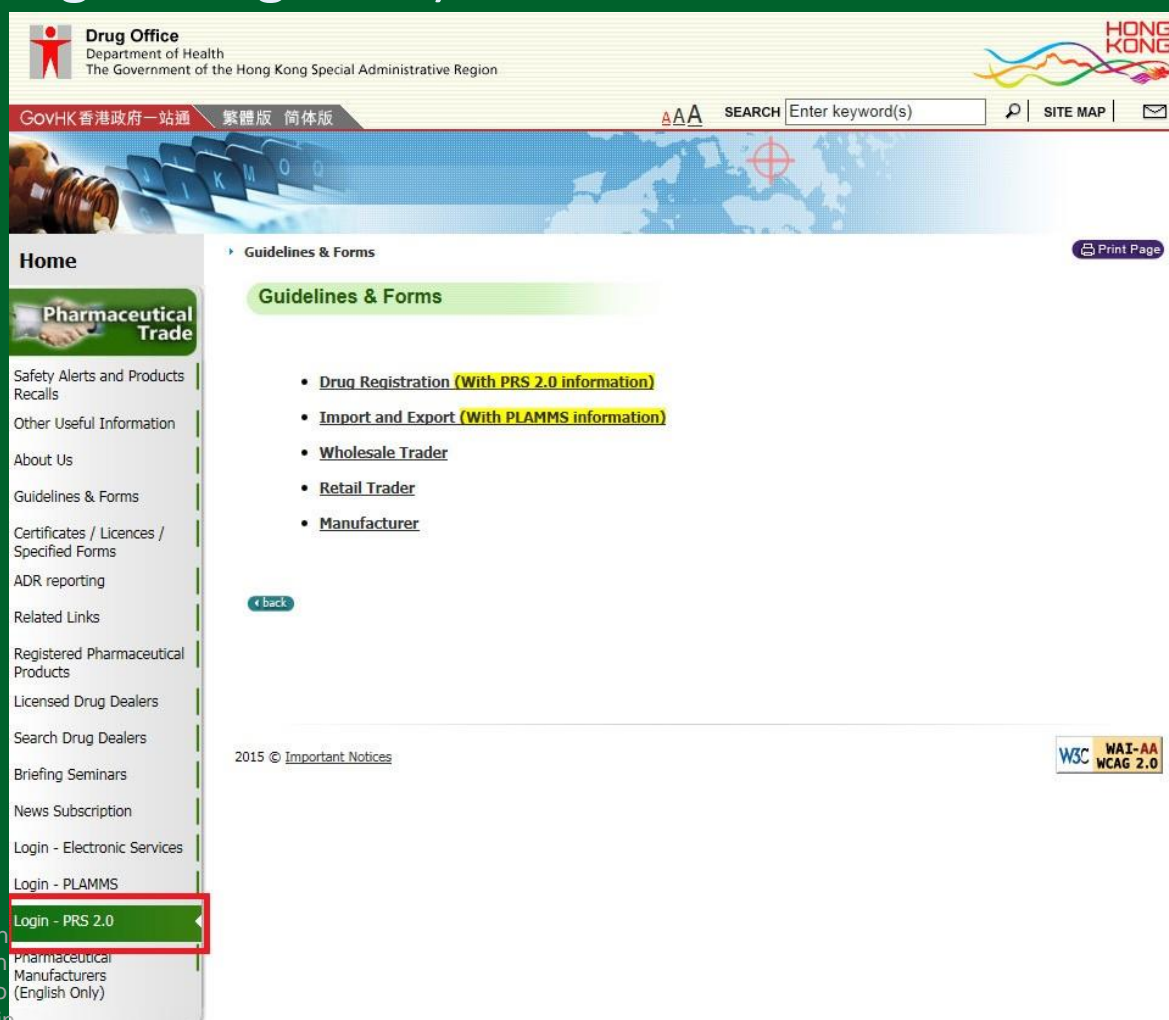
Drug Office
Department of Health
The Government of the Hong Kong Special Administrative Region

HONG KONG

GovHK 香港政府一站通 繁體版 简体版

AAA SEARCH Enter keyword(s) SITE MAP

Home

Pharmaceutical Trade

Safety Alerts and Products Recalls
Other Useful Information
About Us
Guidelines & Forms
Certificates / Licences / Specified Forms
ADR reporting
Related Links
Registered Pharmaceutical Products
Licensed Drug Dealers
Search Drug Dealers
Briefing Seminars
News Subscription
Login - Electronic Services
Login - PLAMMS
Login - PRS 2.0
Pharmaceutical Manufacturers (English Only)

Guidelines & Forms

Print Page

Guidelines & Forms

• Drug Registration (With PRS 2.0 information)
• Import and Export (With PLAMMS information)
• Wholesale Trader
• Retail Trader
• Manufacturer

back

2015 © Important Notices

W3C WAI-AA WCAG 2.0